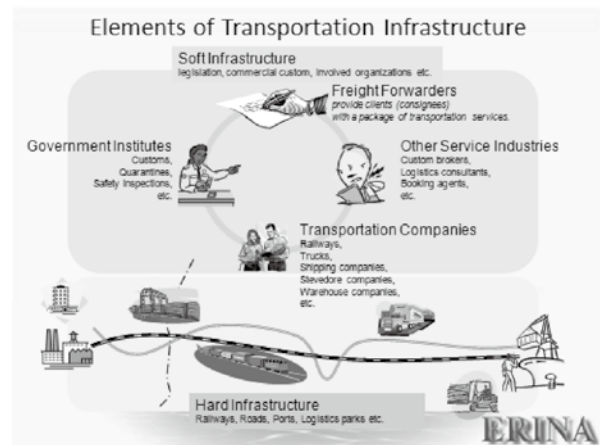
Elements of Transportation Infrastructure

Soft Infrastructure
legislation, commercial custom, involved organizations etc.

Freight Forwarders
provide clients (consignees) with a package of transportation services.

Government Institutes
Customs, Quarantines, Safety Inspections, etc.

Other Service Industries
Custom brokers, Logistics consultants, Booking agents, etc.

Transportation Companies
Railways, Trucks, Shipping companies, Stevedore companies, Warehouse companies, etc.

Hard Infrastructure
Railways, Roads, Ports, Logistics parks etc.

ERINA